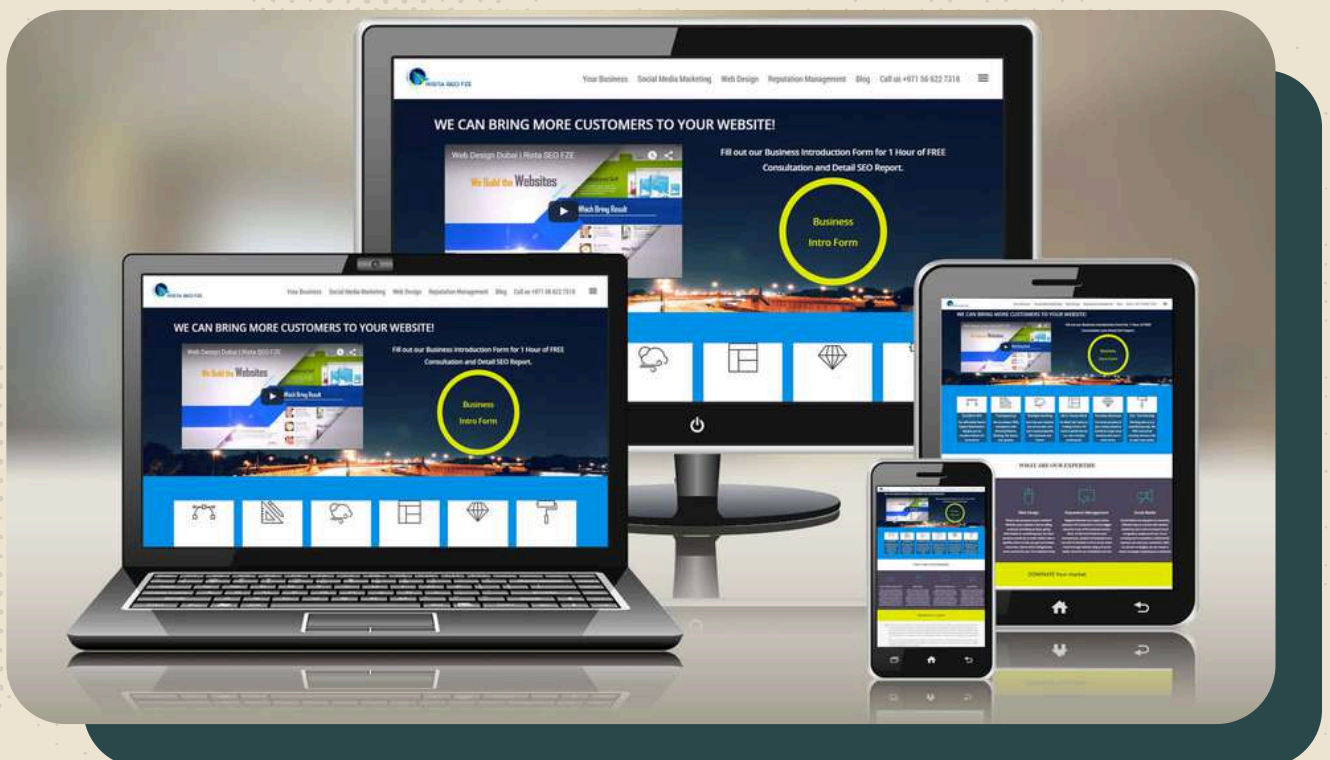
RISTA SEO FZE

Your Business Social Media Marketing Web Design Reputation Management Blog Call us +971 56 622 7318

WE CAN BRING MORE CUSTOMERS TO YOUR WEBSITE!

Web Design Dubai | Rista SEO FZE

We Build the Websites

Which Bring Result

Fill out our Business Introduction Form for 1 Hour of FREE Consultation and Detail SEO Report.

Business Intro Form

RISTA SEO FZE

Your Business Social Media Marketing Web Design Reputation Management Blog Call us +971 56 622 7318

WE CAN BRING MORE CUSTOMERS TO YOUR WEBSITE!

Web Design Dubai | Rista SEO FZE

We Build the Websites

Which Bring Result

Fill out our Business Introduction Form for 1 Hour of FREE Consultation and Detail SEO Report.

Business Intro Form

WE CAN BRING MORE CUSTOMERS TO YOUR WEBSITE!

Business Intro Form

WHAT ARE OUR EXPERTISE

Web Design

Reputation Management

Social Media

DOMINATE Your market